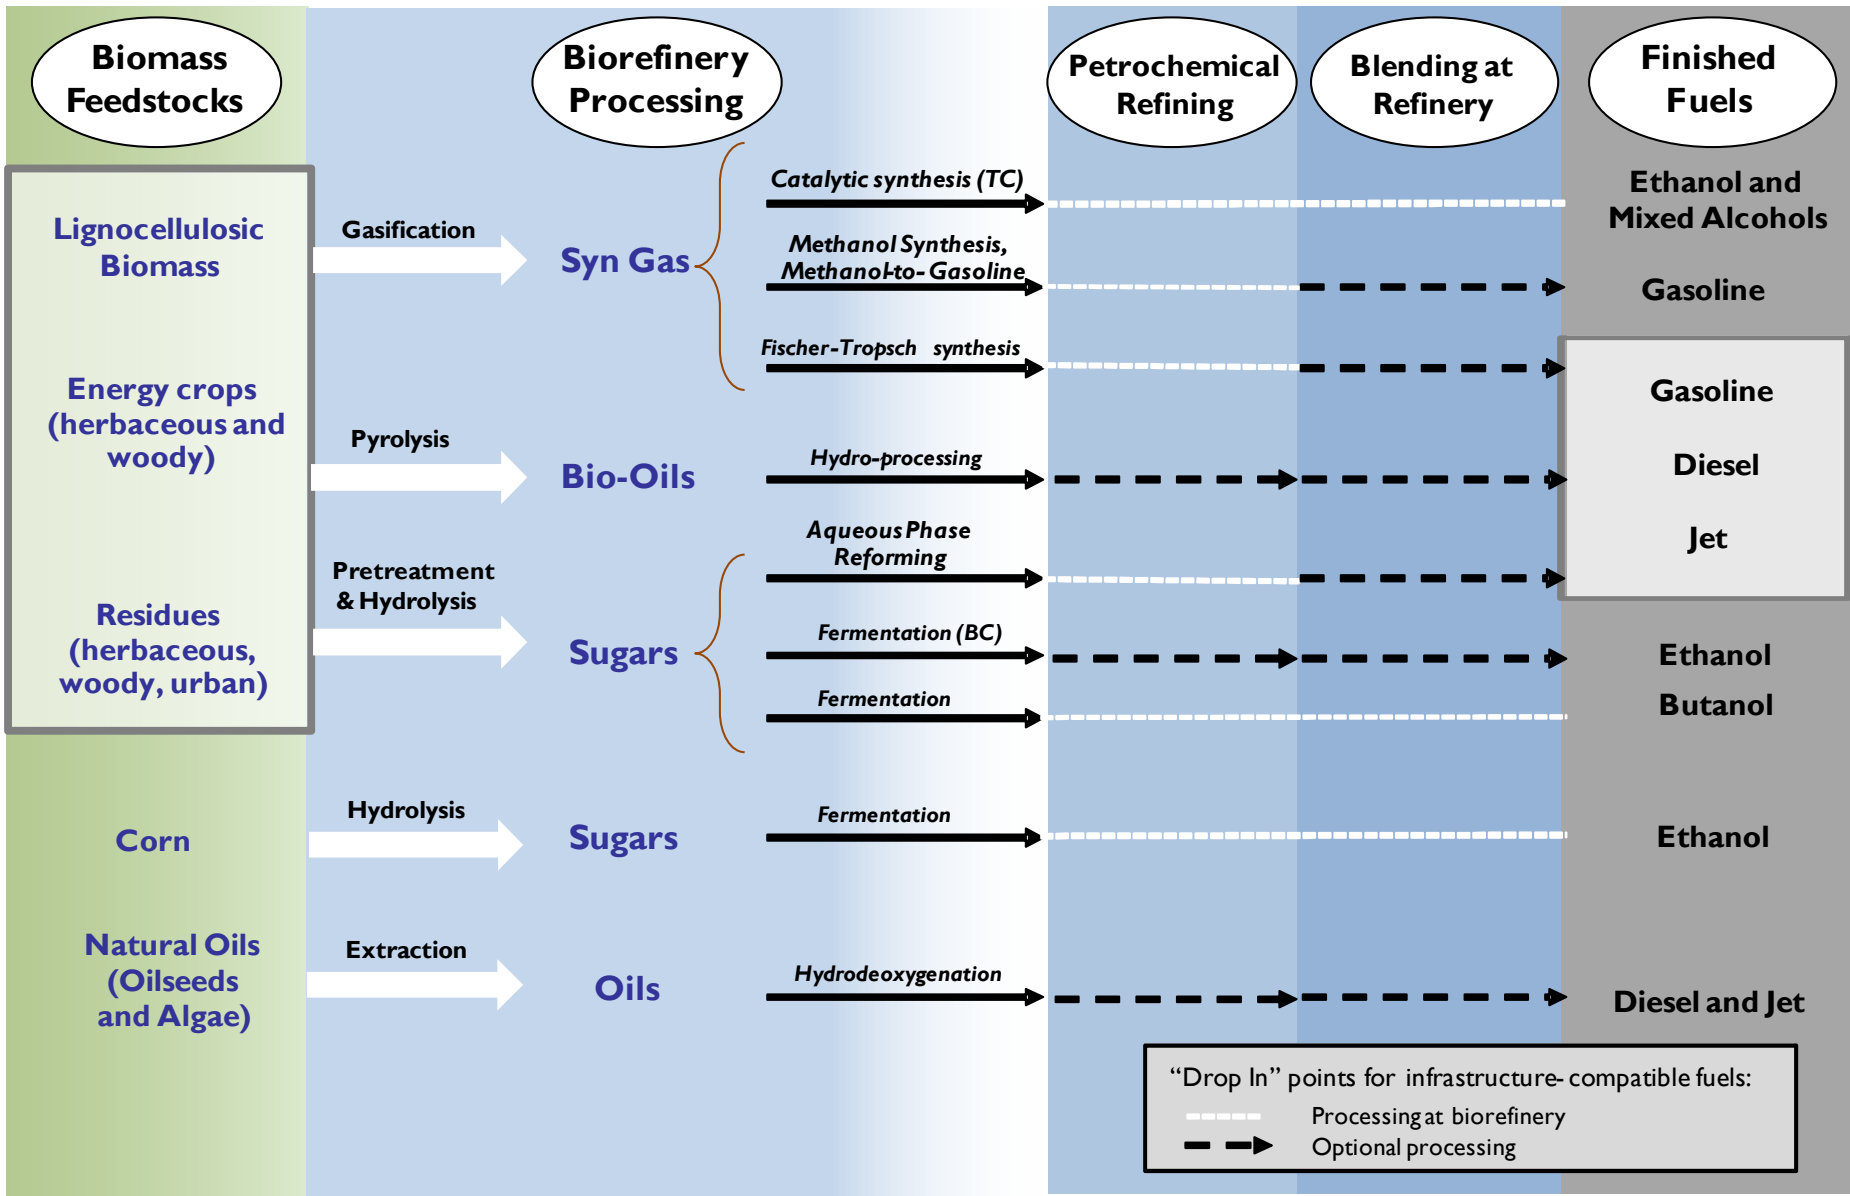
Biomass Feedstocks

Biorefinery Processing

Petrochemical Refining

Blending at Refinery

Finished Fuels

Lignocellulosic Biomass

Energy crops (herbaceous and woody)

Residues (herbaceous, woody, urban)

Gasification

Syn Gas

Catalytic synthesis (TC)

Ethanol and Mixed Alcohols

Methanol Synthesis, Methanol-to-Gasoline

Gasoline

Fischer-Tropsch synthesis

Gasoline

Diesel

Jet

Pyrolysis

Bio-Oils

Hydro-processing

Pretreatment & Hydrolysis

Aqueous Phase Reforming

Sugars

Fermentation (BC)

Ethanol

Fermentation

Butanol

Corn

Hydrolysis

Sugars

Fermentation

Ethanol

Natural Oils (Oilseeds and Algae)

Extraction

Oils

Hydrodeoxygenation

Diesel and Jet

"Drop In" points for infrastructure-compatible fuels:
Processing at biorefinery
Optional processing